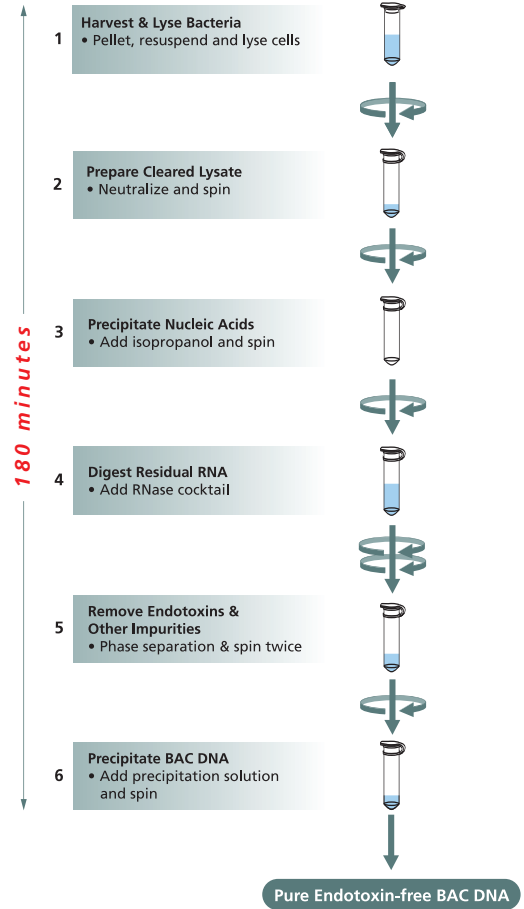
180 minutes

1
Harvest & Lyse Bacteria
• Pellet, resuspend and lyse cells

2
Prepare Cleared Lysate
• Neutralize and spin

3
Precipitate Nucleic Acids
• Add isopropanol and spin

4
Digest Residual RNA
• Add RNase cocktail

5
Remove Endotoxins & Other Impurities
• Phase separation & spin twice

6
Precipitate BAC DNA
• Add precipitation solution and spin

Pure Endotoxin-free BAC DNA